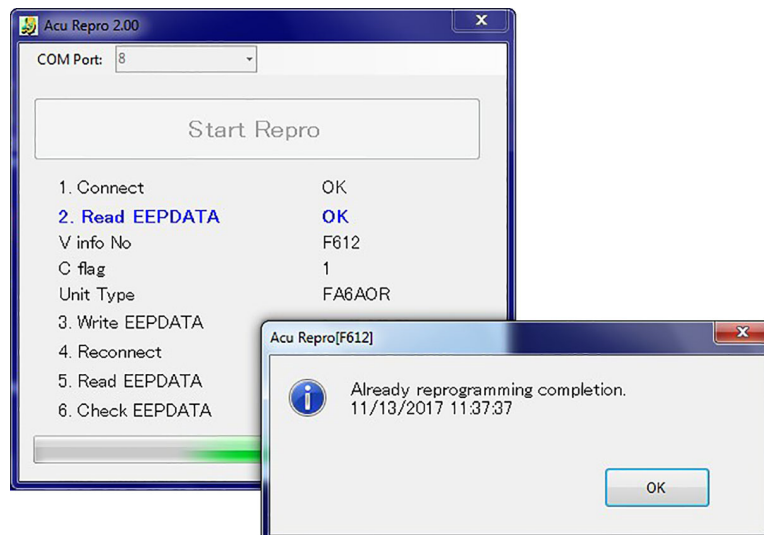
Acu Repro 2.00

COM Port: 8

Start Repro

| | |
|---|---|
| 1. Connect | OK |
| 2. Read EEPDATA | OK |
| V info No | F612 |
| C flag | 1 |
| Unit Type | FA6AOR |
| 3. Write EEPDATA | |
| 4. Reconnect | |
| 5. Read EEPDATA | |
| 6. Check EEPDATA | |

Acu Repro[F612]

Already reprogramming completion.
11/13/2017 11:37:37

OK